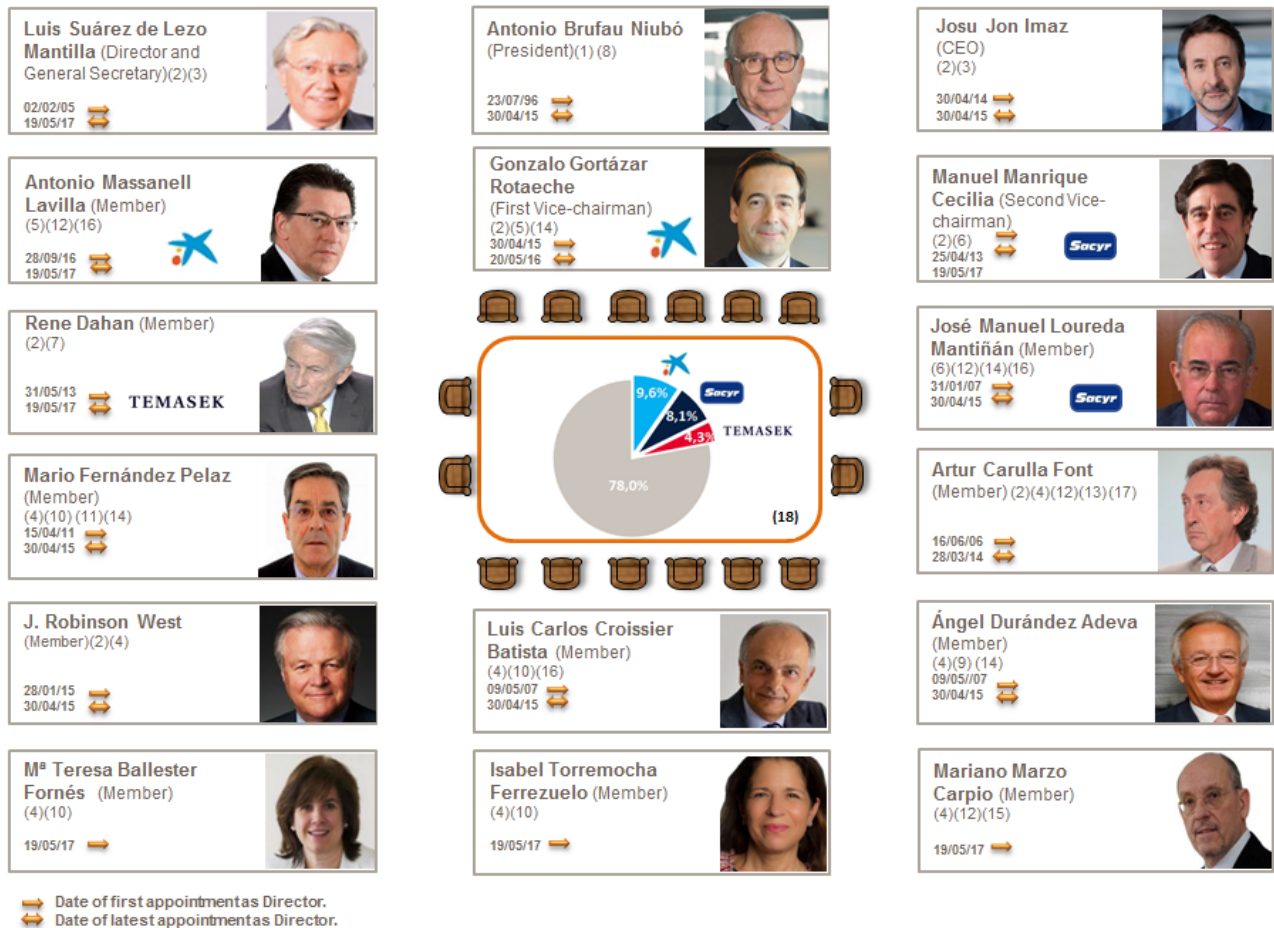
Luis Suárez de Lezo Mantilla (Director and General Secretary)(2)(3)
02/02/05
19/05/17

Antonio Brufau Niubó (President)(1) (8)
23/07/96
30/04/15

Josu Jon Imaz (CEO) (2)(3)
30/04/14
30/04/15

Antonio Massanell Lavilla (Member) (5)(12)(16)
28/09/16
19/05/17

Gonzalo Gortázar Rotaeche (First Vice-chairman) (2)(5)(14)
30/04/15
20/05/16

Manuel Manrique Cecilia (Second Vice-chairman) (2)(6)
25/04/13
19/05/17
Sacyr

Rene Dahan (Member) (2)(7)
31/05/13
19/05/17
TEMASEK

9,6%
Sacyr
8,1%
4,3%
TEMASEK
78,0%
(18)

José Manuel Loureda Mantiñán (Member) (6)(12)(14)(16)
31/01/07
30/04/15
Sacyr

Mario Fernández Pelaz (Member) (4)(10) (11)(14)
15/04/11
30/04/15

Artur Carulla Font (Member) (2)(4)(12)(13)(17)
16/06/06
28/03/14

J. Robinson West (Member)(2)(4)
28/01/15
30/04/15

Luis Carlos Croissier Batista (Member) (4)(10)(16)
09/05/07
30/04/15

Ángel Durández Adeva (Member) (4)(9) (14)
09/05//07
30/04/15

Mª Teresa Ballester Fornés (Member) (4)(10)
19/05/17

Isabel Torremocha Ferrezuelo (Member) (4)(10)
19/05/17

Mariano Marzo Carpio (Member) (4)(12)(15)
19/05/17

Date of first appointmentas Director.
Date of latest appointmentas Director.